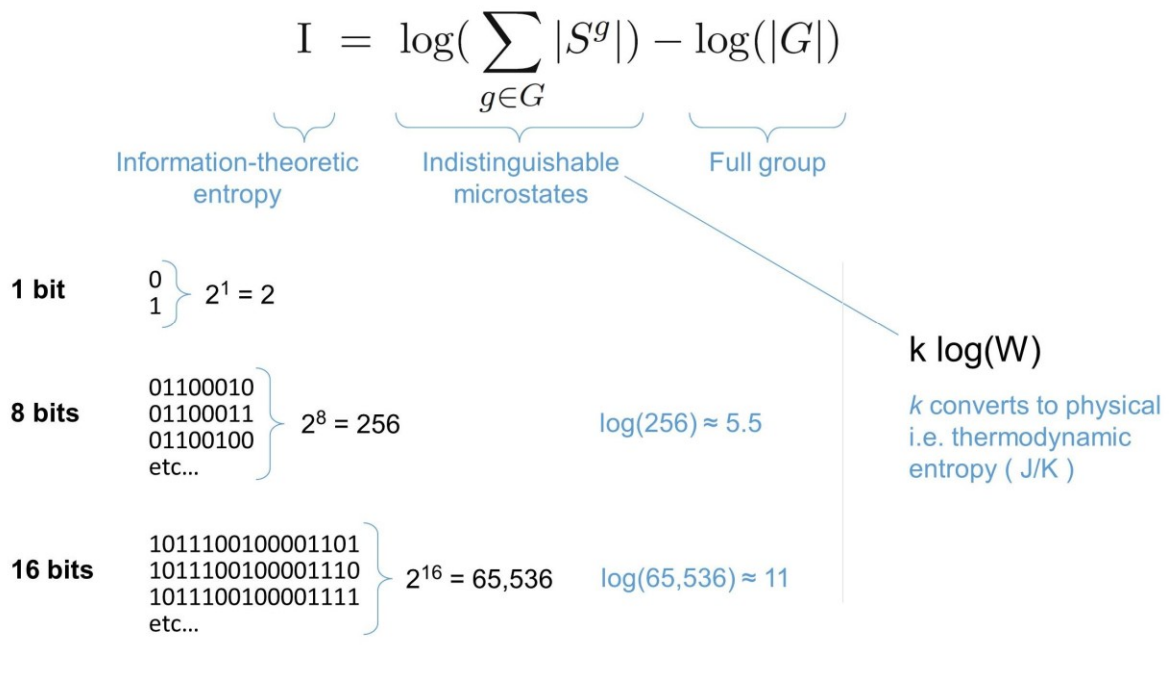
$I = \log(\sum_{g \in G} |S^g|) - \log(|G|)$

Information-theoretic entropy

Indistinguishable microstates

Full group

**1 bit** 0 1 $2^1 = 2$

**8 bits** 01100010 01100011 01100100 etc... $2^8 = 256$ $\log(256) \approx 5.5$

**16 bits** 1011100100001101 1011100100001110 1011100100001111 etc... $2^{16} = 65,536$ $\log(65,536) \approx 11$

k log(W)

*k* converts to physical i.e. thermodynamic entropy ( J/K )